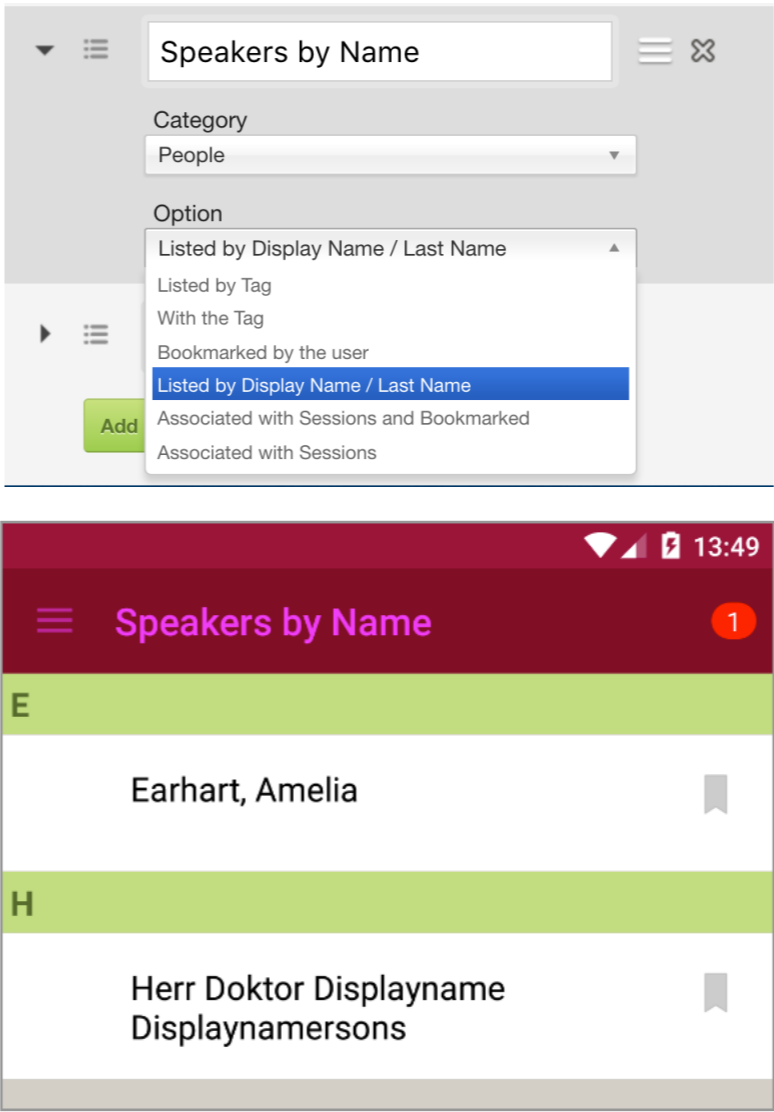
Speakers by Name

Category

People

Option

Listed by Display Name / Last Name

Listed by Tag

With the Tag

Bookmarked by the user

Listed by Display Name / Last Name

Associated with Sessions and Bookmarked

Associated with Sessions

Add

13:49

Speakers by Name

1

E

Earhart, Amelia

H

Herr Doktor Displayname Displaynamersons